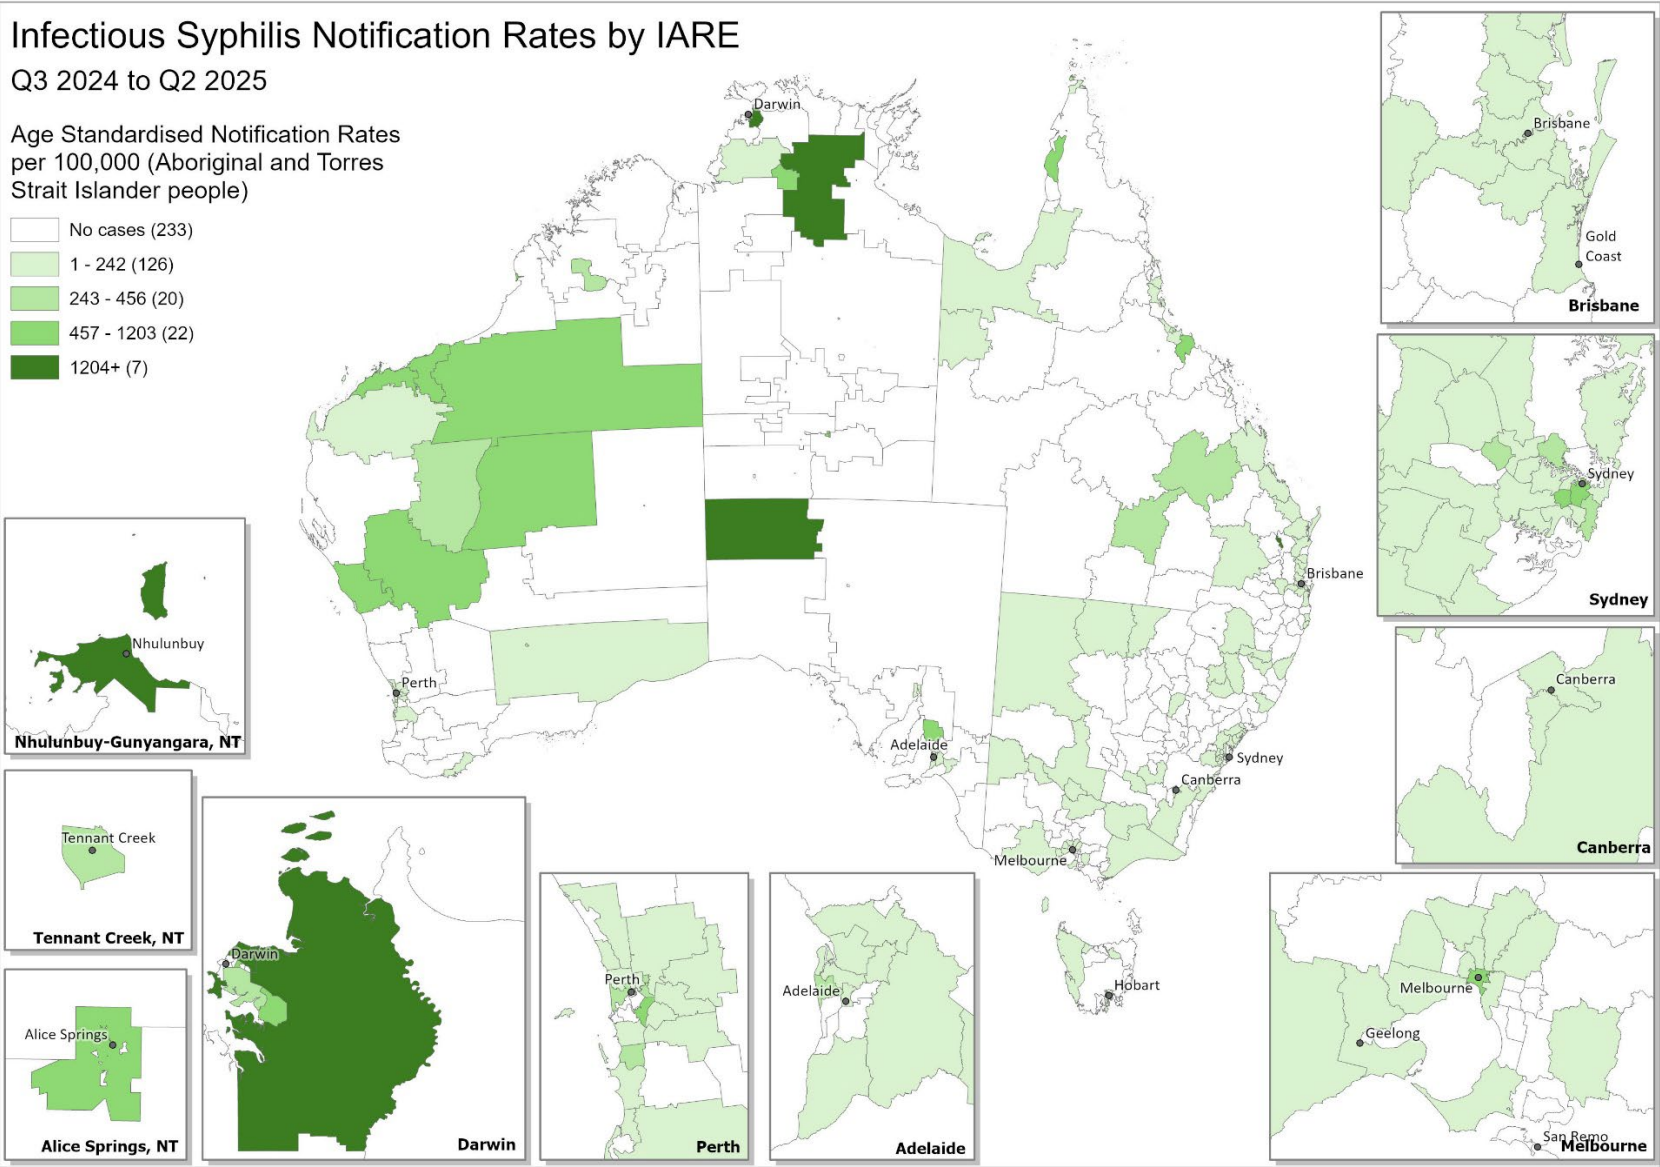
Infectious Syphilis Notification Rates by IARE
Q3 2024 to Q2 2025

Age Standardised Notification Rates per 100,000 (Aboriginal and Torres Strait Islander people)

No cases (233)
1 - 242 (126)
243 - 456 (20)
457 - 1203 (22)
1204+ (7)

Darwin
Brisbane
Perth
Adelaide
Sydney
Canberra
Melbourne
Hobart

Brisbane
Gold Coast
Brisbane

Sydney
Sydney

Canberra
Canberra

Nhulunbuy
Nhulunbuy-Gunyangara, NT

Tennant Creek
Tennant Creek, NT

Alice Springs
Alice Springs, NT

Darwin
Darwin

Perth
Perth

Adelaide
Adelaide

Melbourne
Geelong
San Remo
Melbourne